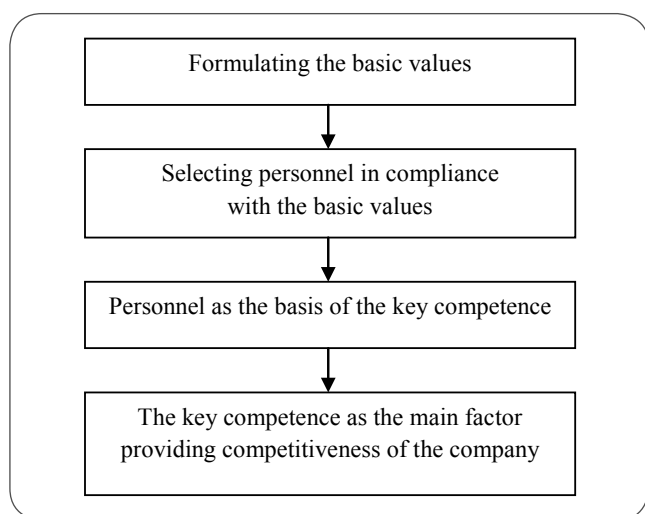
Formulating the basic values

Selecting personnel in compliance with the basic values

Personnel as the basis of the key competence

The key competence as the main factor providing competitiveness of the company